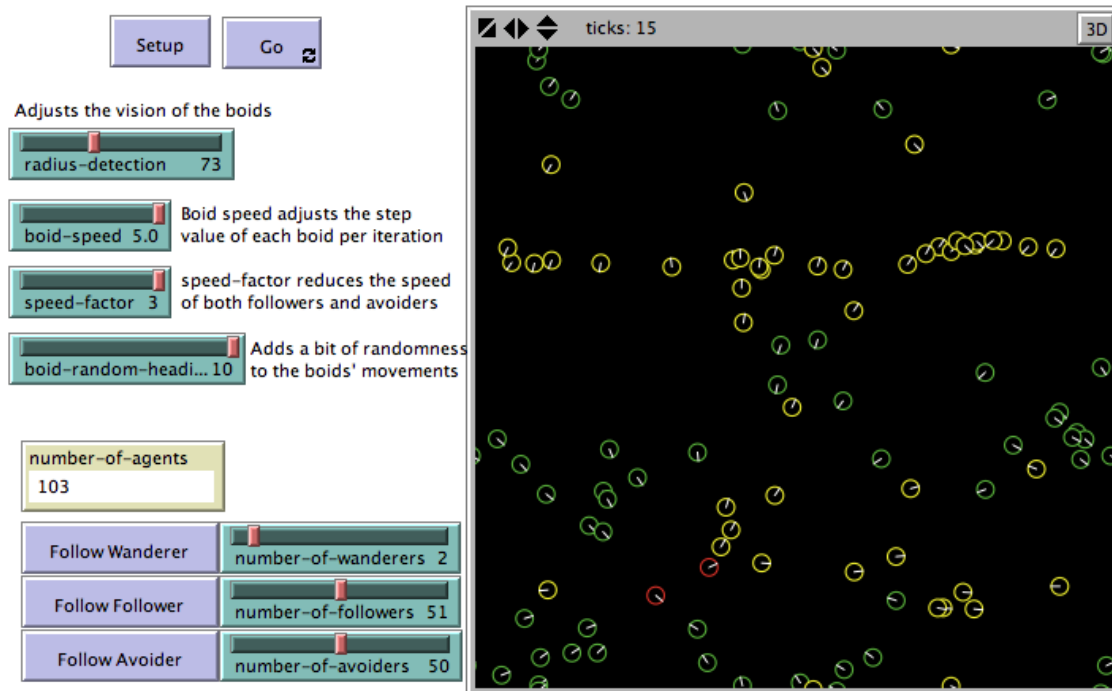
Setup

Go

Adjusts the vision of the boids

radius-detection 73

boid-speed 5.0

Boid speed adjusts the step value of each boid per iteration

speed-factor 3

speed-factor reduces the speed of both followers and avoiders

boid-random-headi... 10

Adds a bit of randomness to the boids' movements

number-of-agents
103

Follow Wanderer

number-of-wanderers 2

Follow Follower

number-of-followers 51

Follow Avoider

number-of-avoiders 50

ticks: 15

3D